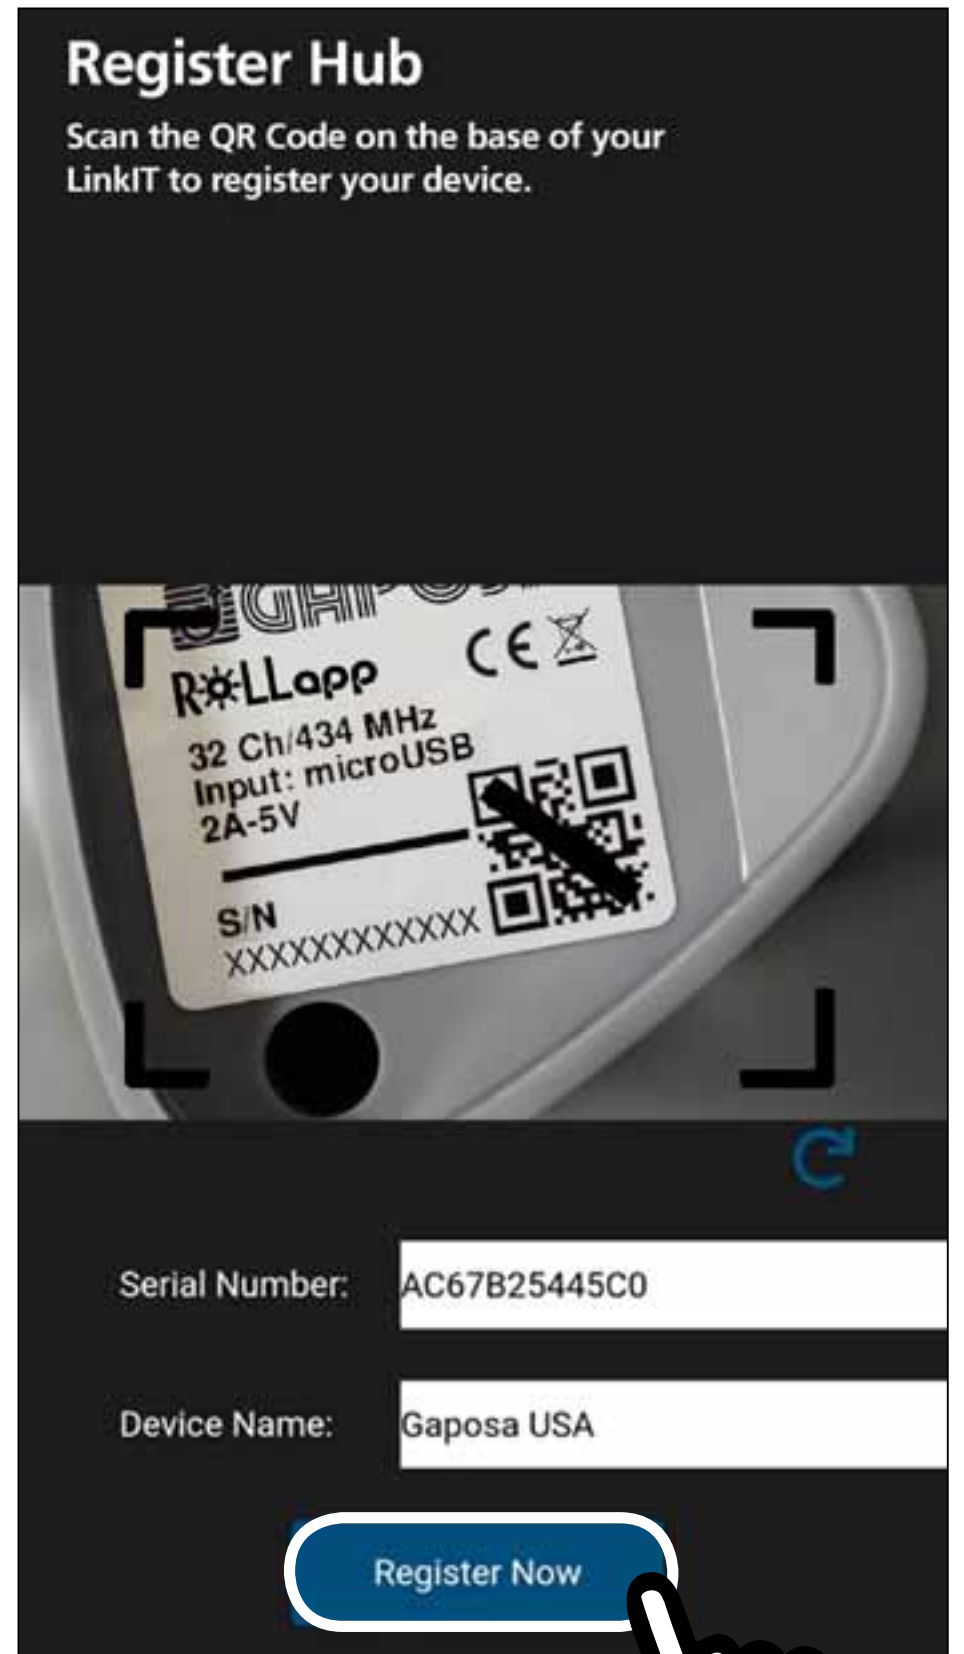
Register Hub

Scan the QR Code on the base of your LinkIT to register your device.

GAPOSA

ROLLapp

CE

32 Ch/434 MHz
Input: microUSB
2A-5V

S/N
XXXXXXXXXXXX

Serial Number: AC67B25445C0

Device Name: Gaposa USA

Register Now